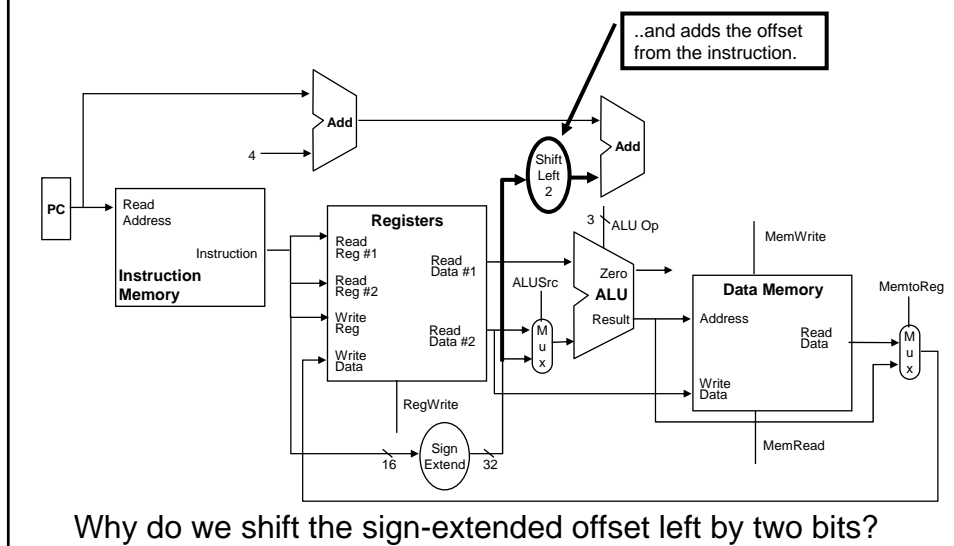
..and adds the offset from the instruction.

Add

4

Add

Shift Left 2

PC

Read Address

Instruction

Instruction Memory

Registers

Read Reg #1

Read Reg #2

Write Reg

Write Data

Read Data #1

Read Data #2

RegWrite

3

ALU Op

ALUSrc

M u x

Zero

ALU

Result

MemWrite

Data Memory

Address

Read Data

Write Data

MemRead

MemtoReg

M u x

16

Sign Extend

32

Why do we shift the sign-extended offset left by two bits?